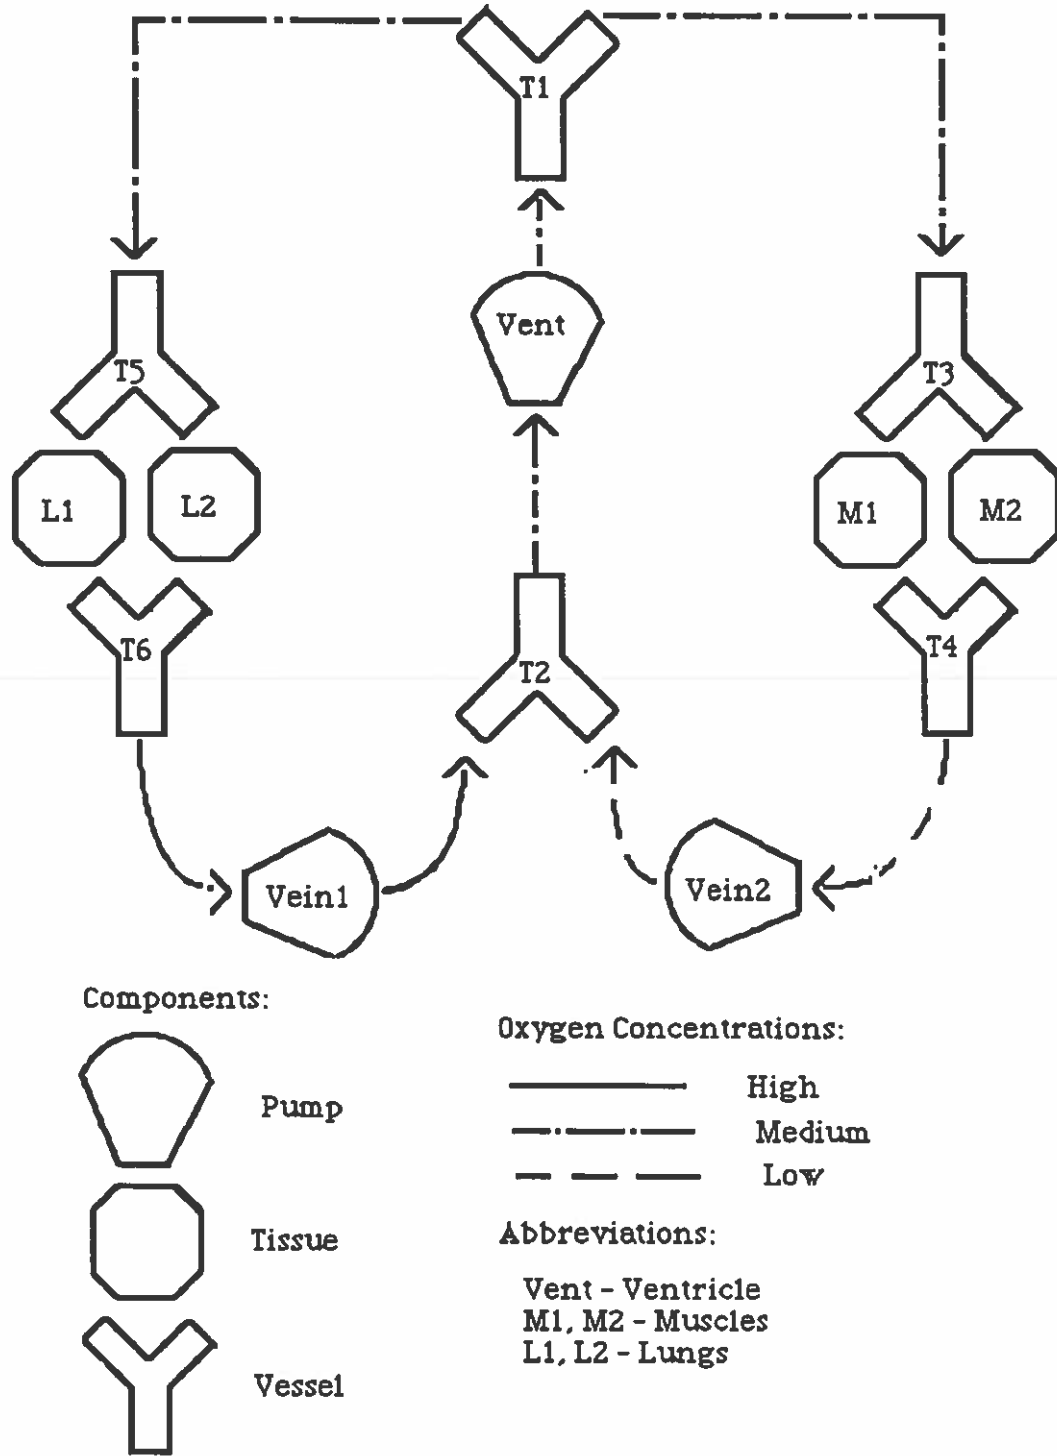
T1

Vent

T5

T3

L1

L2

M1

M2

T6

T2

T4

Vein1

Vein2

Components:

Pump

Tissue

Vessel

Oxygen Concentrations:

High

Medium

Low

Abbreviations:

Vent - Ventricle
M1, M2 - Muscles
L1, L2 - Lungs